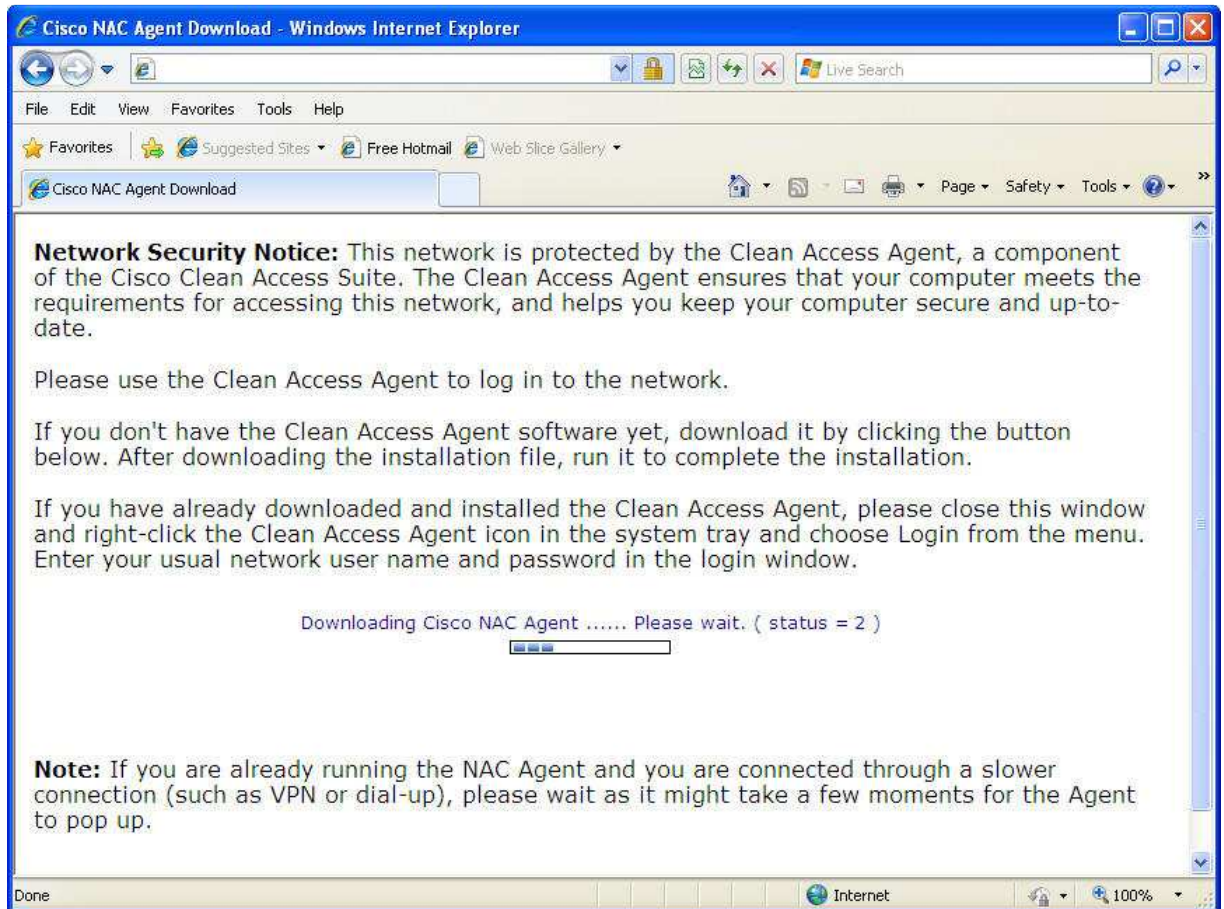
Cisco NAC Agent Download - Windows Internet Explorer

Live Search

File Edit View Favorites Tools Help

Favorites Suggested Sites Free Hotmail Web Slice Gallery

Cisco NAC Agent Download

Page Safety Tools

**Network Security Notice:** This network is protected by the Clean Access Agent, a component of the Cisco Clean Access Suite. The Clean Access Agent ensures that your computer meets the requirements for accessing this network, and helps you keep your computer secure and up-to-date.

Please use the Clean Access Agent to log in to the network.

If you don't have the Clean Access Agent software yet, download it by clicking the button below. After downloading the installation file, run it to complete the installation.

If you have already downloaded and installed the Clean Access Agent, please close this window and right-click the Clean Access Agent icon in the system tray and choose Login from the menu. Enter your usual network user name and password in the login window.

Downloading Cisco NAC Agent ...... Please wait. ( status = 2 )

**Note:** If you are already running the NAC Agent and you are connected through a slower connection (such as VPN or dial-up), please wait as it might take a few moments for the Agent to pop up.

Done

Internet

100%